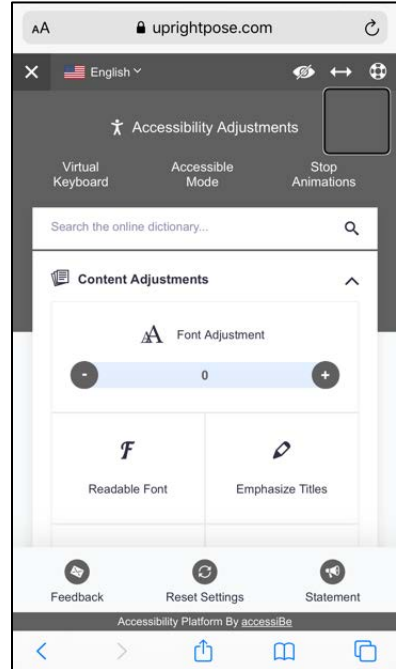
AA uprightpose.com

English

Accessibility Adjustments

Virtual Keyboard

Accessible Mode

Stop Animations

Search the online dictionary...

Content Adjustments

Font Adjustment

-
0
+

Readable Font

Emphasize Titles

Feedback

Reset Settings

Statement

Accessibility Platform By accessiBe